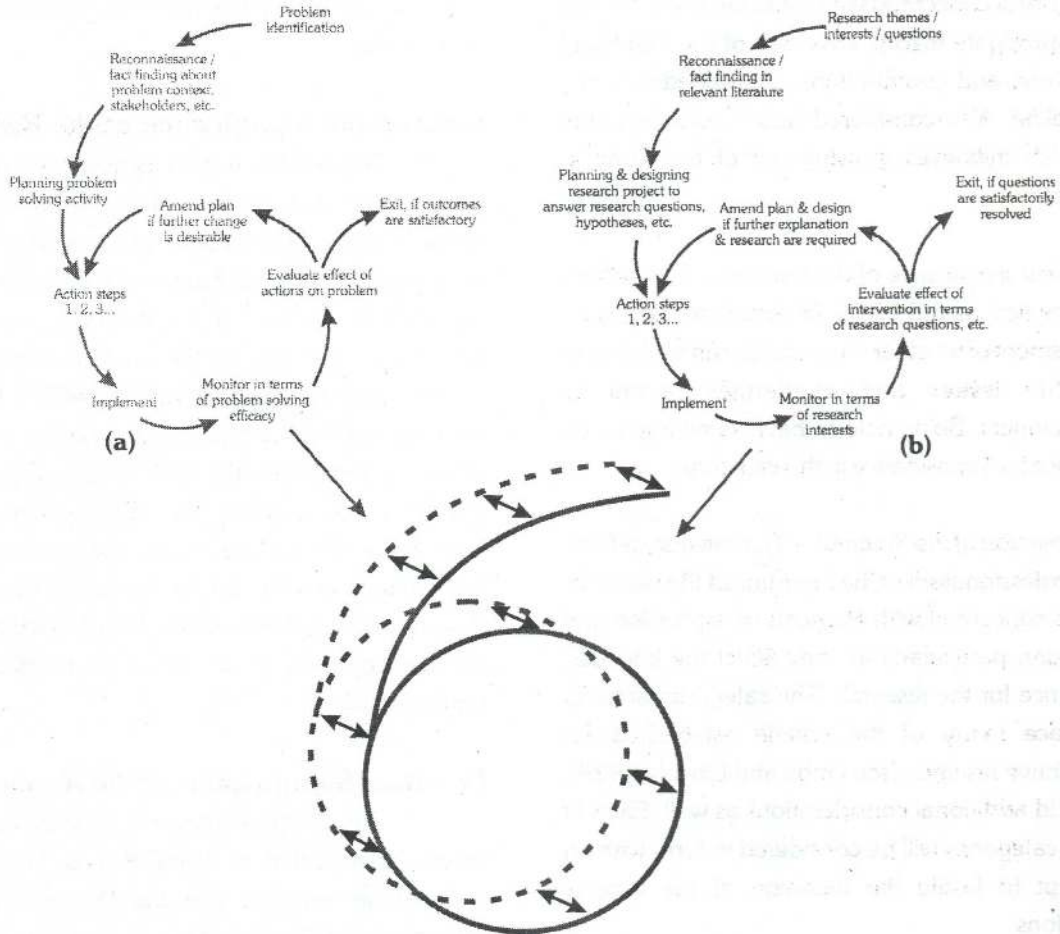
Problem identification

Reconnaissance / fact finding about problem context, stakeholders, etc.

Planning problem solving activity

Amend plan if further change is desirable

Exit, if outcomes are satisfactory

Evaluate effect of actions on problem

Action steps 1, 2, 3...

Implement

Monitor in terms of problem solving efficacy

(a)

Research themes / interests / questions

Reconnaissance / fact finding in relevant literature

Planning & designing research project to answer research questions, hypotheses, etc.

Amend plan & design if further explanation & research are required

Exit, if questions are satisfactorily resolved

Evaluate effect of intervention in terms of research questions, etc.

Action steps 1, 2, 3...

Implement

Monitor in terms of research interests

(b)